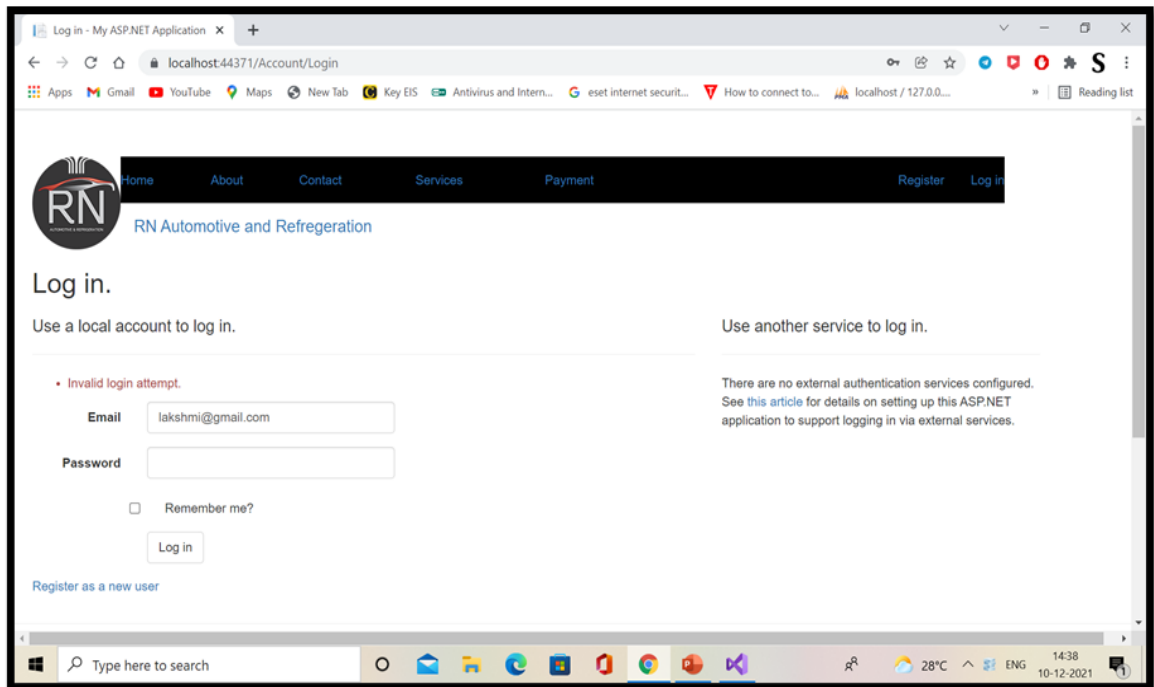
Log in - My ASP.NET Application ×

localhost:44371/Account/Login

Apps Gmail YouTube Maps New Tab Key EIS Antivirus and Intern... eset internet securit... How to connect to... localhost / 127.0.0.... Reading list

RN
AUTOMOTIVE & REFRIGERATION

Home About Contact Services Payment Register Log in

RN Automotive and Refregeration

Log in.

Use a local account to log in.

• Invalid login attempt.

Email lakshmi@gmail.com

Password

Remember me?

Log in

Register as a new user

Use another service to log in.

There are no external authentication services configured. See this article for details on setting up this ASP.NET application to support logging in via external services.

Type here to search

28°C ENG 14:38 10-12-2021